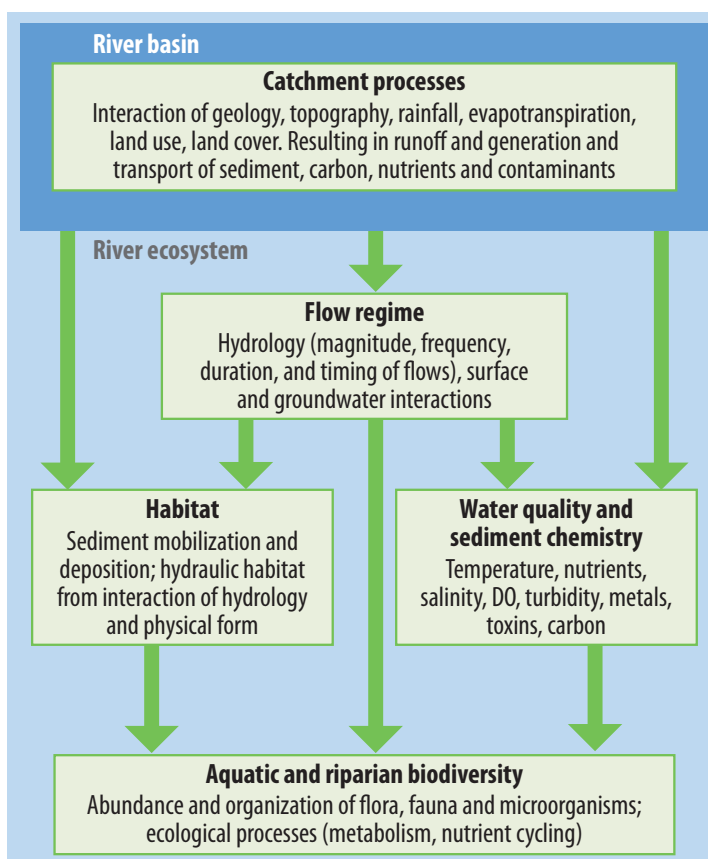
River basin

Catchment processes

Interaction of geology, topography, rainfall, evapotranspiration, land use, land cover. Resulting in runoff and generation and transport of sediment, carbon, nutrients and contaminants

River ecosystem

Flow regime

Hydrology (magnitude, frequency, duration, and timing of flows), surface and groundwater interactions

Habitat

Sediment mobilization and deposition; hydraulic habitat from interaction of hydrology and physical form

Water quality and sediment chemistry

Temperature, nutrients, salinity, DO, turbidity, metals, toxins, carbon

Aquatic and riparian biodiversity

Abundance and organization of flora, fauna and microorganisms; ecological processes (metabolism, nutrient cycling)